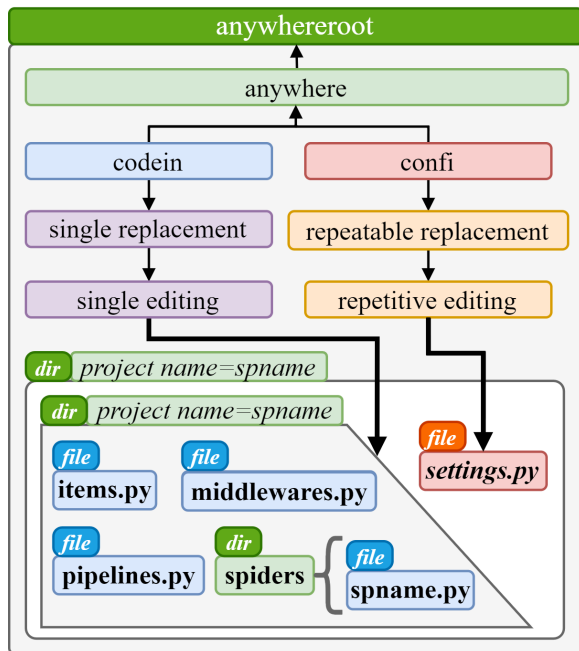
anywhereroot

anywhere

codein

confi

single replacement

repeatable replacement

single editing

repetitive editing

dir project name=spname

dir project name=spname

file settings.py

file items.py

file middlewares.py

file pipelines.py

dir spiders

file spname.py